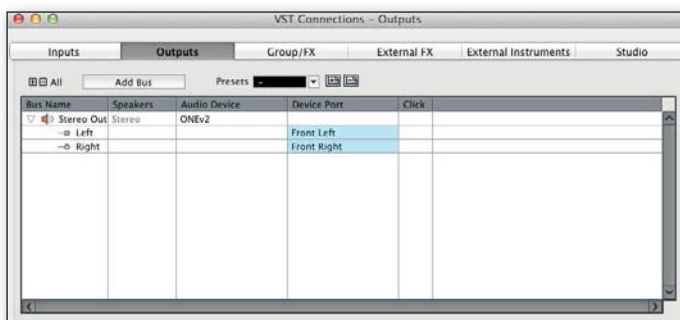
VST Connections – Outputs

Inputs | Outputs | Group/FX | External FX | External Instruments | Studio

All  Add Bus  Presets -

| Bus Name | Speakers | Audio Device | Device Port | Click |
|---|---|---|---|---|
| Stereo Out | Stereo | ONEv2 | | |
| Left | | | Front Left | |
| Right | | | Front Right | |